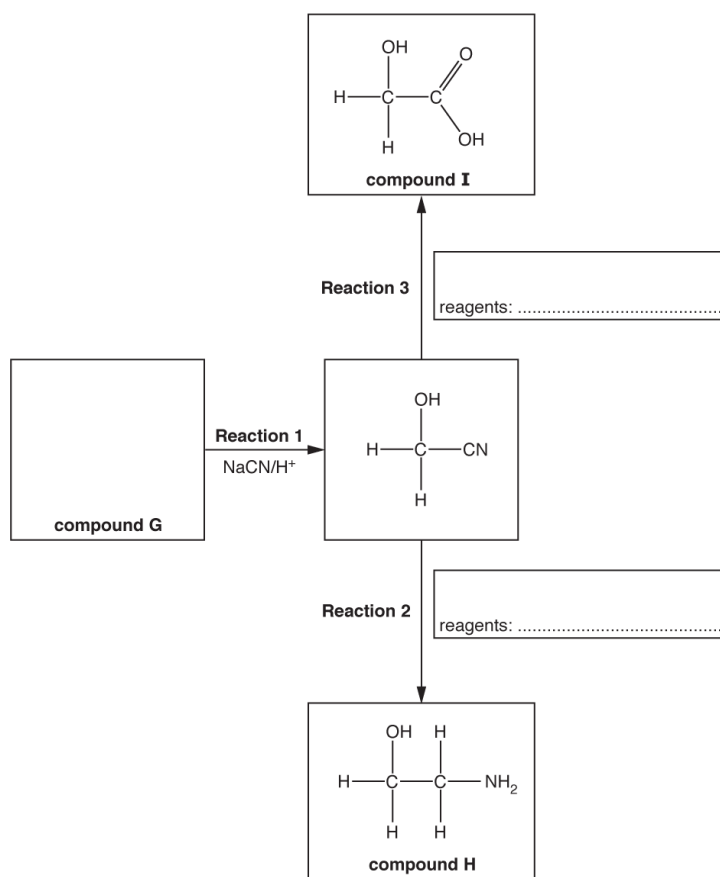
OH
O
H — C — C
H
OH
compound I

Reaction 3

reagents: ..........................................

OH
H — C — CN
H

Reaction 1
NaCN/H$^+$

compound G

Reaction 2

reagents: ..........................................

OH H
H — C — C — NH$_2$
H H
compound H